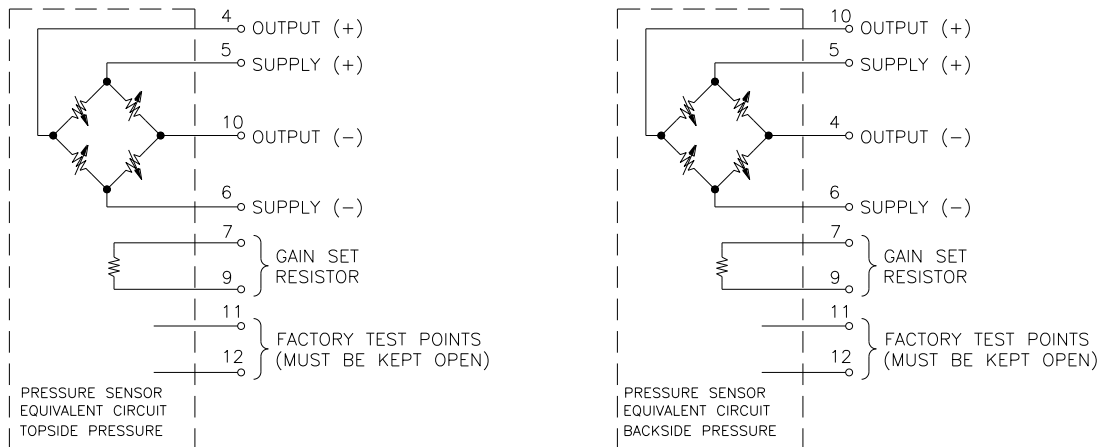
4 OUTPUT (+)
5 SUPPLY (+)
10 OUTPUT (−)
6 SUPPLY (−)
7
9
GAIN SET RESISTOR
11
12
FACTORY TEST POINTS (MUST BE KEPT OPEN)
PRESSURE SENSOR EQUIVALENT CIRCUIT TOPSIDE PRESSURE

10 OUTPUT (+)
5 SUPPLY (+)
4 OUTPUT (−)
6 SUPPLY (−)
7
9
GAIN SET RESISTOR
11
12
FACTORY TEST POINTS (MUST BE KEPT OPEN)
PRESSURE SENSOR EQUIVALENT CIRCUIT BACKSIDE PRESSURE